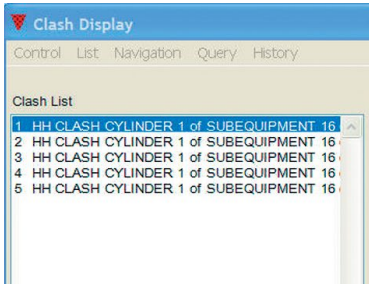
Clash Display

Control List Navigation Query History

Clash List

1 HH CLASH CYLINDER 1 of SUBEQUIPMENT 16
2 HH CLASH CYLINDER 1 of SUBEQUIPMENT 16
3 HH CLASH CYLINDER 1 of SUBEQUIPMENT 16
4 HH CLASH CYLINDER 1 of SUBEQUIPMENT 16
5 HH CLASH CYLINDER 1 of SUBEQUIPMENT 16